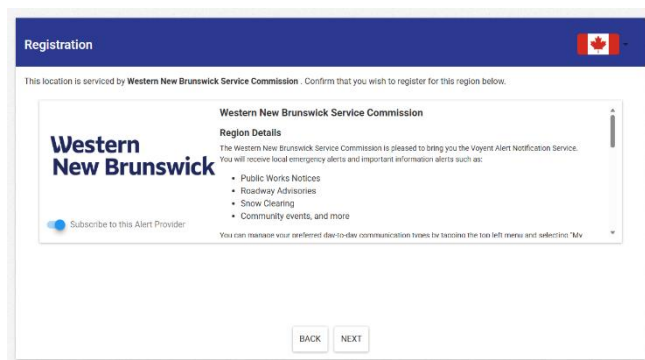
Registration

This location is serviced by **Western New Brunswick Service Commission** . Confirm that you wish to register for this region below.

Western New Brunswick

Subscribe to this Alert Provider

Western New Brunswick Service Commission

Region Details

The Western New Brunswick Service Commission is pleased to bring you the Voyent Alert Notification Service. You will receive local emergency alerts and important information alerts such as:

- Public Works Notices
- Roadway Advisories
- Snow Clearing
- Community events, and more

You can manage your preferred day-to-day communication types by tapping the top left menu and selecting "My

BACK NEXT